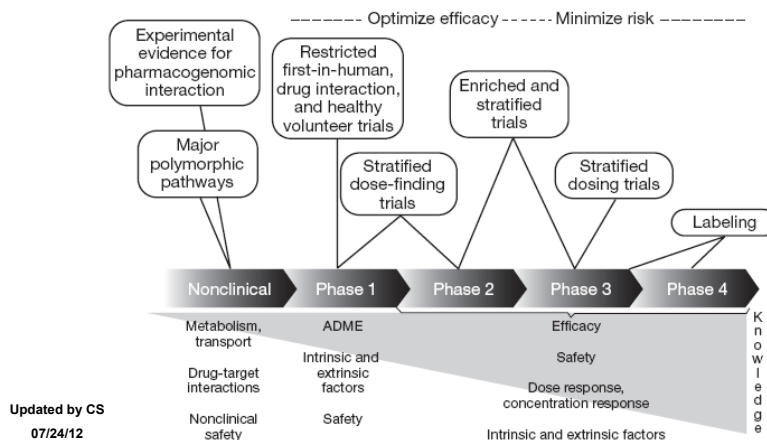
------- Optimize efficacy ------ Minimize risk --------

Experimental evidence for pharmacogenomic interaction

Major polymorphic pathways

Restricted first-in-human, drug interaction, and healthy volunteer trials

Stratified dose-finding trials

Enriched and stratified trials

Stratified dosing trials

Labeling

Nonclinical

Phase 1

Phase 2

Phase 3

Phase 4

Metabolism, transport

Drug-target interactions

Nonclinical safety

ADME

Intrinsic and extrinsic factors

Safety

Efficacy

Safety

Dose response, concentration response

Intrinsic and extrinsic factors

K n o w l e d g e

Updated by CS
07/24/12